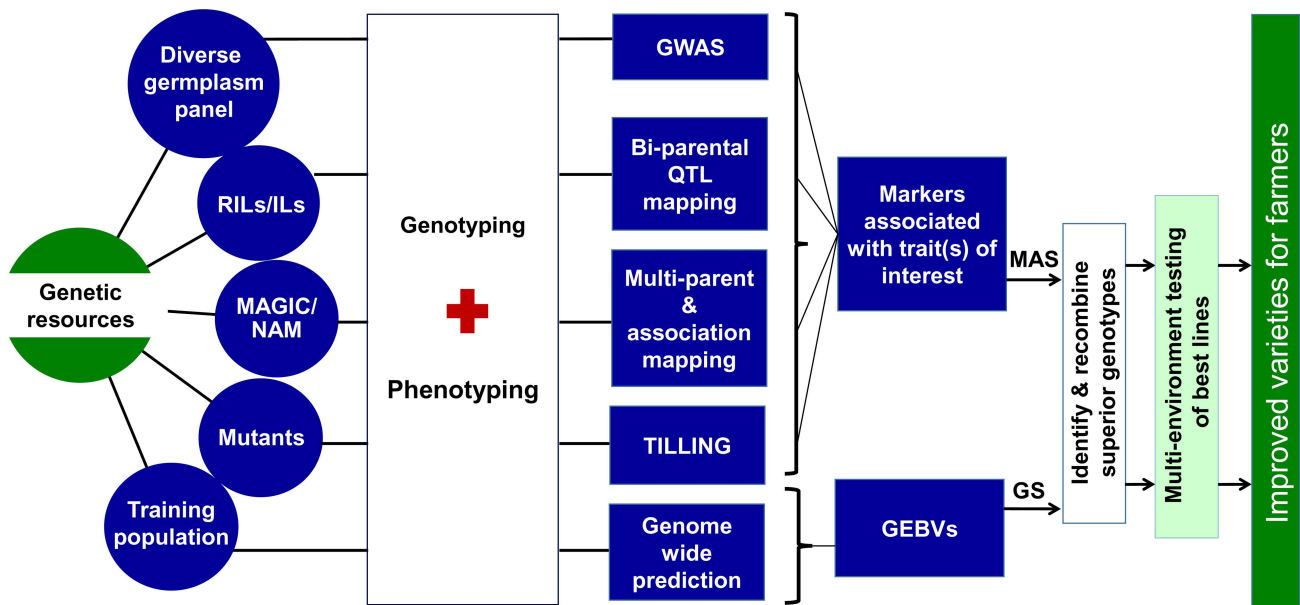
Diverse germplasm panel

RILs/ILs

Genetic resources

MAGIC/ NAM

Mutants

Training population

Genotyping

Phenotyping

GWAS

Bi-parental QTL mapping

Multi-parent & association mapping

TILLING

Genome wide prediction

Markers associated with trait(s) of interest

GEBVs

MAS

GS

Identify & recombine superior genotypes

Multi-environment testing of best lines

Improved varieties for farmers